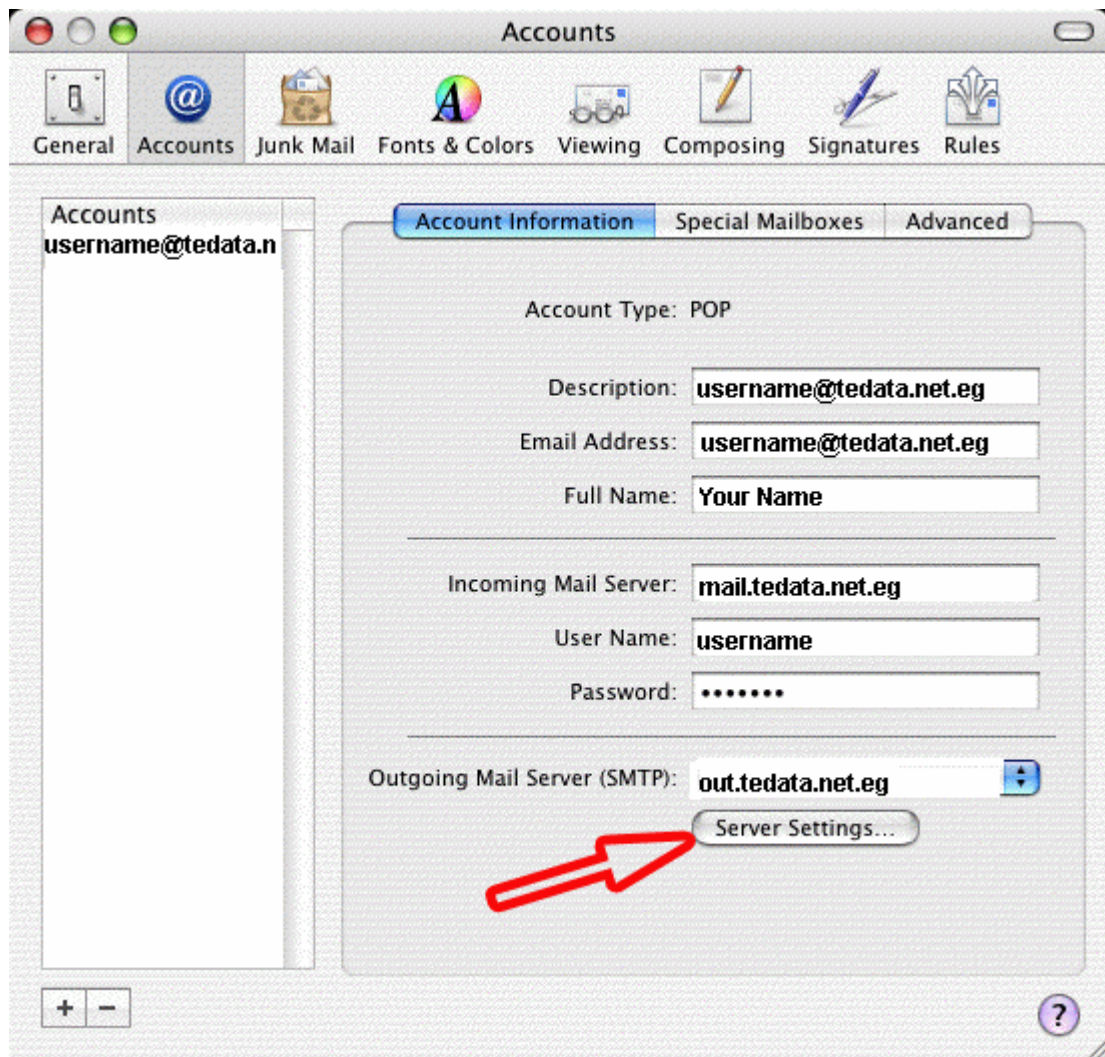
Accounts

General Accounts Junk Mail Fonts & Colors Viewing Composing Signatures Rules

Accounts
username@tedata.n

Account Information | Special Mailboxes | Advanced

Account Type: POP

Description: username@tedata.net.eg

Email Address: username@tedata.net.eg

Full Name: Your Name

Incoming Mail Server: mail.tedata.net.eg

User Name: username

Password: •••••••

Outgoing Mail Server (SMTP): out.tedata.net.eg

Server Settings...

+ −

?